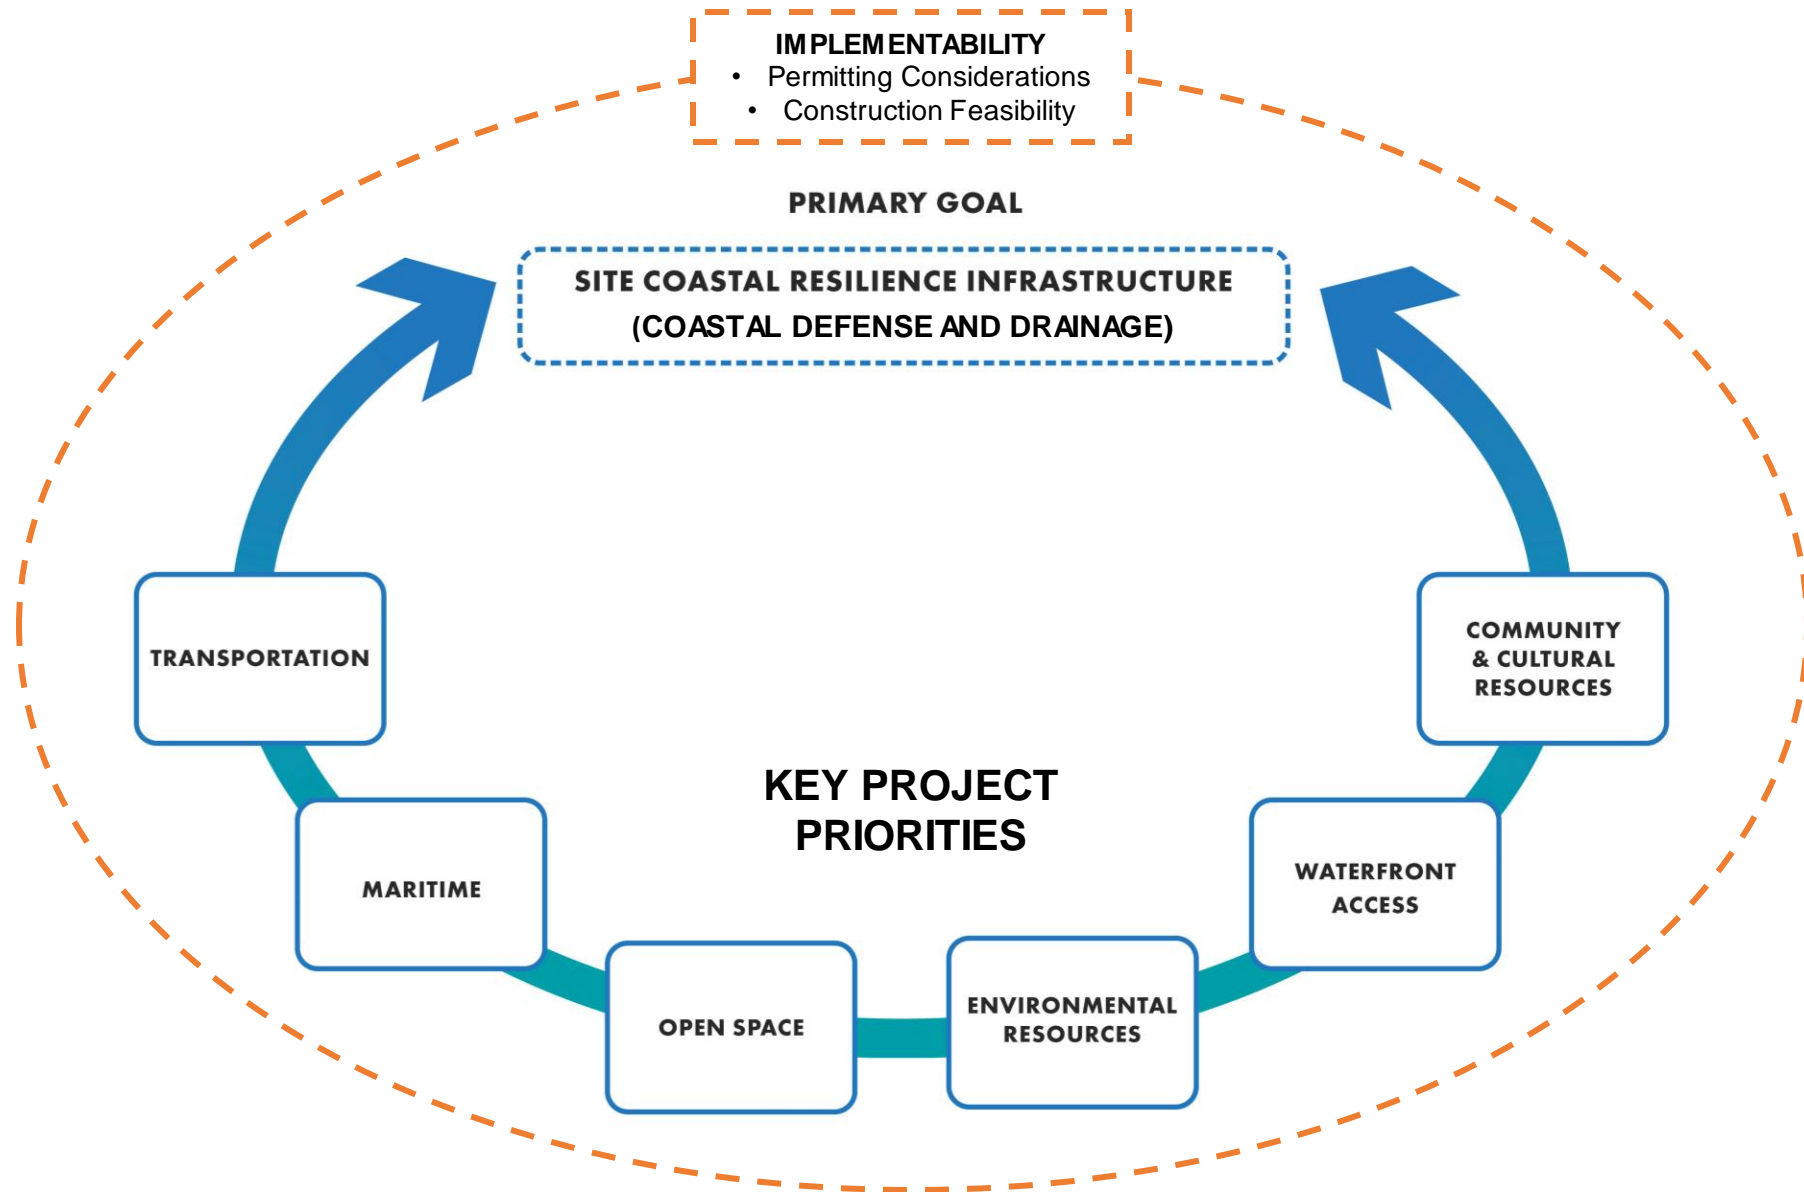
IMPLEMENTABILITY
• Permitting Considerations
• Construction Feasibility

PRIMARY GOAL

SITE COASTAL RESILIENCE INFRASTRUCTURE
(COASTAL DEFENSE AND DRAINAGE)

TRANSPORTATION

COMMUNITY & CULTURAL RESOURCES

KEY PROJECT PRIORITIES

MARITIME

WATERFRONT ACCESS

OPEN SPACE

ENVIRONMENTAL RESOURCES